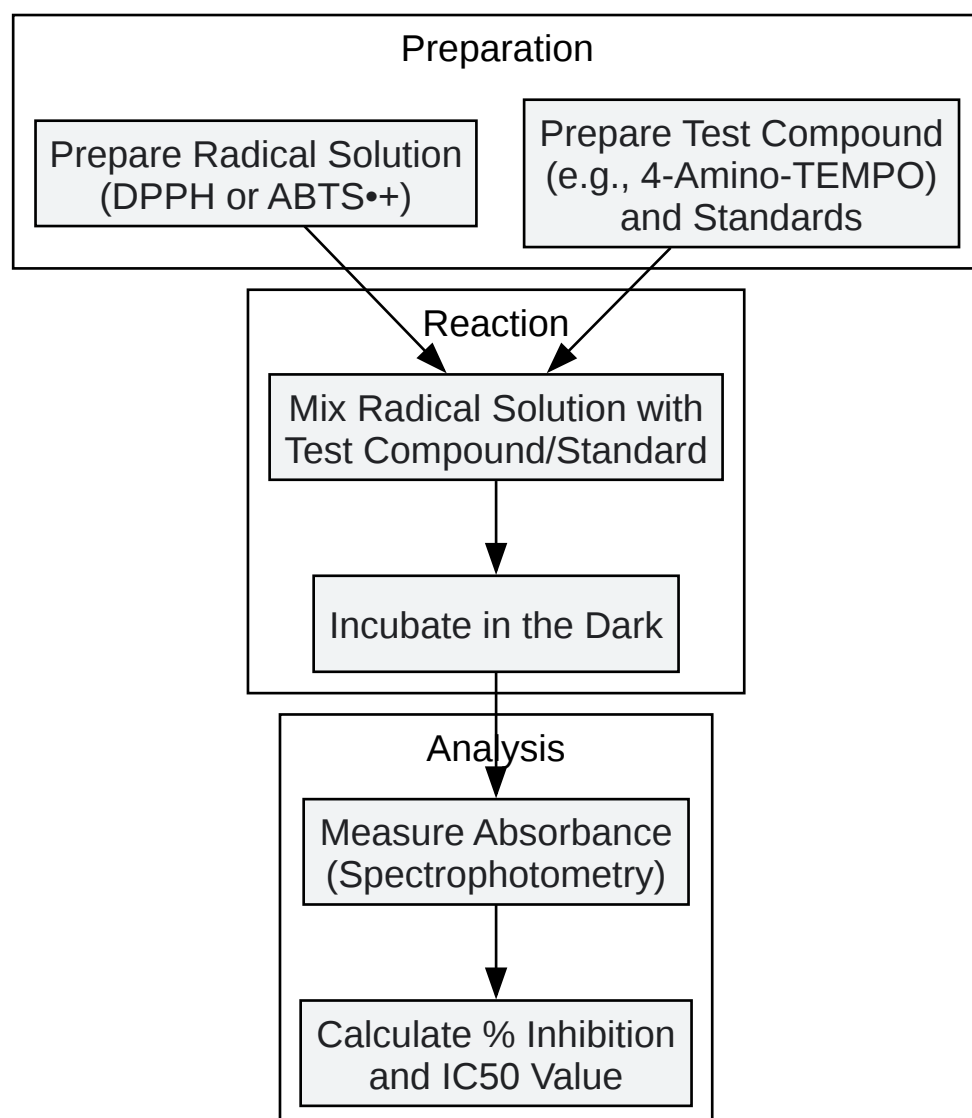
Preparation

Prepare Radical Solution (DPPH or ABTS•+)

Prepare Test Compound (e.g., 4-Amino-TEMPO) and Standards

Reaction

Mix Radical Solution with Test Compound/Standard

Incubate in the Dark

Analysis

Measure Absorbance (Spectrophotometry)

Calculate % Inhibition and IC50 Value